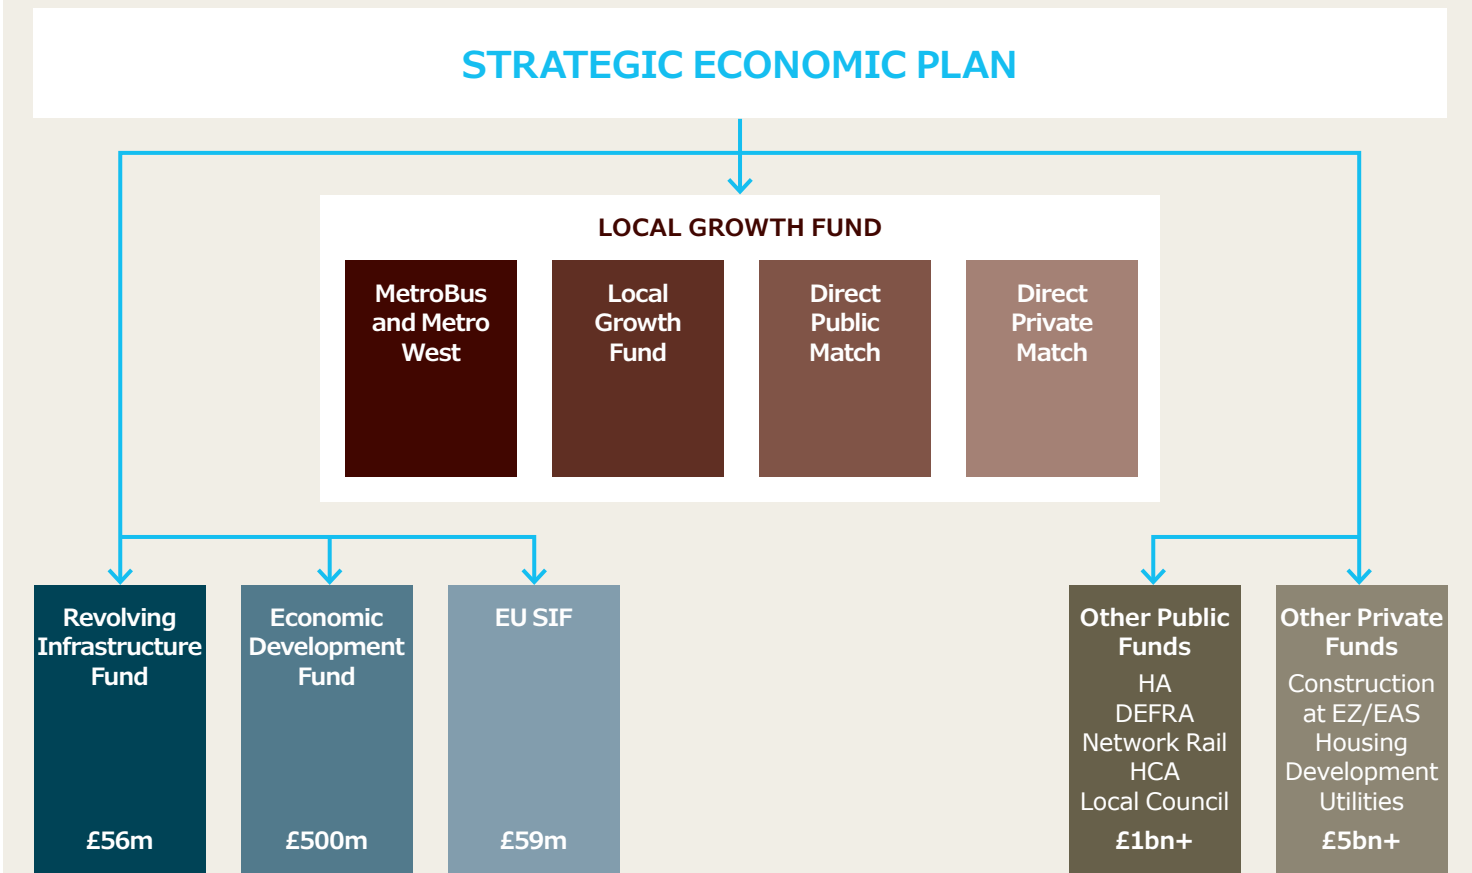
STRATEGIC ECONOMIC PLAN

LOCAL GROWTH FUND

MetroBus and Metro West

Local Growth Fund

Direct Public Match

Direct Private Match

Revolving Infrastructure Fund
£56m

Economic Development Fund
£500m

EU SIF
£59m

Other Public Funds
HA
DEFRA
Network Rail
HCA
Local Council
£1bn+

Other Private Funds
Construction at EZ/EAS
Housing Development
Utilities
£5bn+